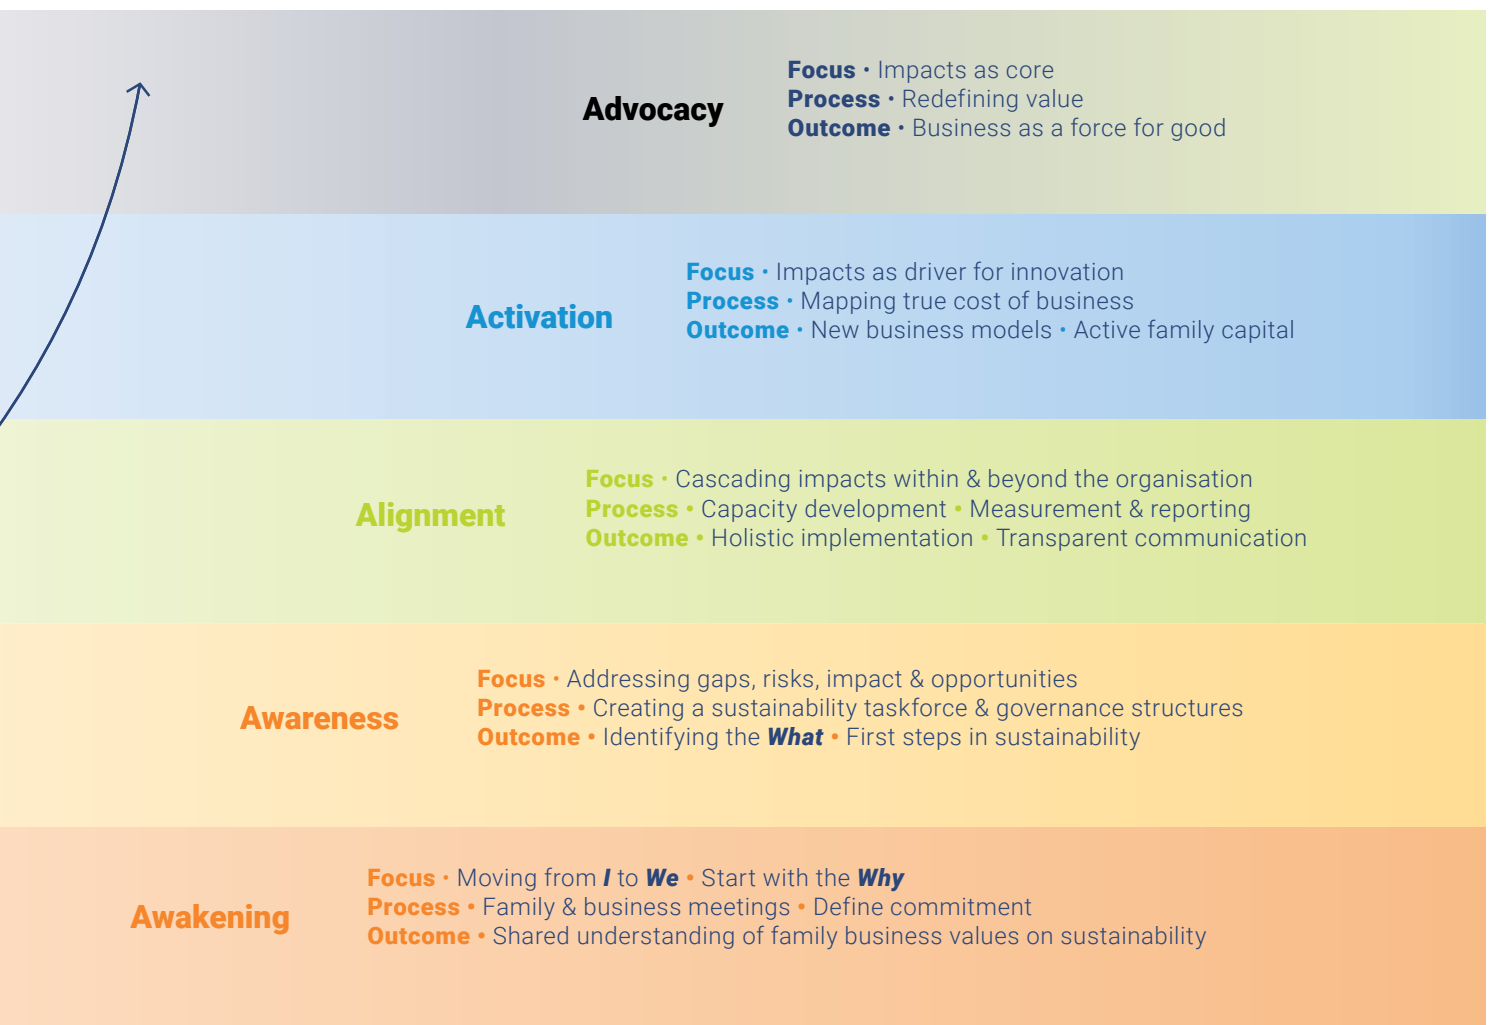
Advocacy

Focus • Impacts as core
Process • Redefining value
Outcome • Business as a force for good

Activation

Focus • Impacts as driver for innovation
Process • Mapping true cost of business
Outcome • New business models • Active family capital

Alignment

Focus • Cascading impacts within & beyond the organisation
Process • Capacity development • Measurement & reporting
Outcome • Holistic implementation • Transparent communication

Awareness

Focus • Addressing gaps, risks, impact & opportunities
Process • Creating a sustainability taskforce & governance structures
Outcome • Identifying the ***What*** • First steps in sustainability

Awakening

Focus • Moving from ***I*** to ***We*** • Start with the ***Why***
Process • Family & business meetings • Define commitment
Outcome • Shared understanding of family business values on sustainability